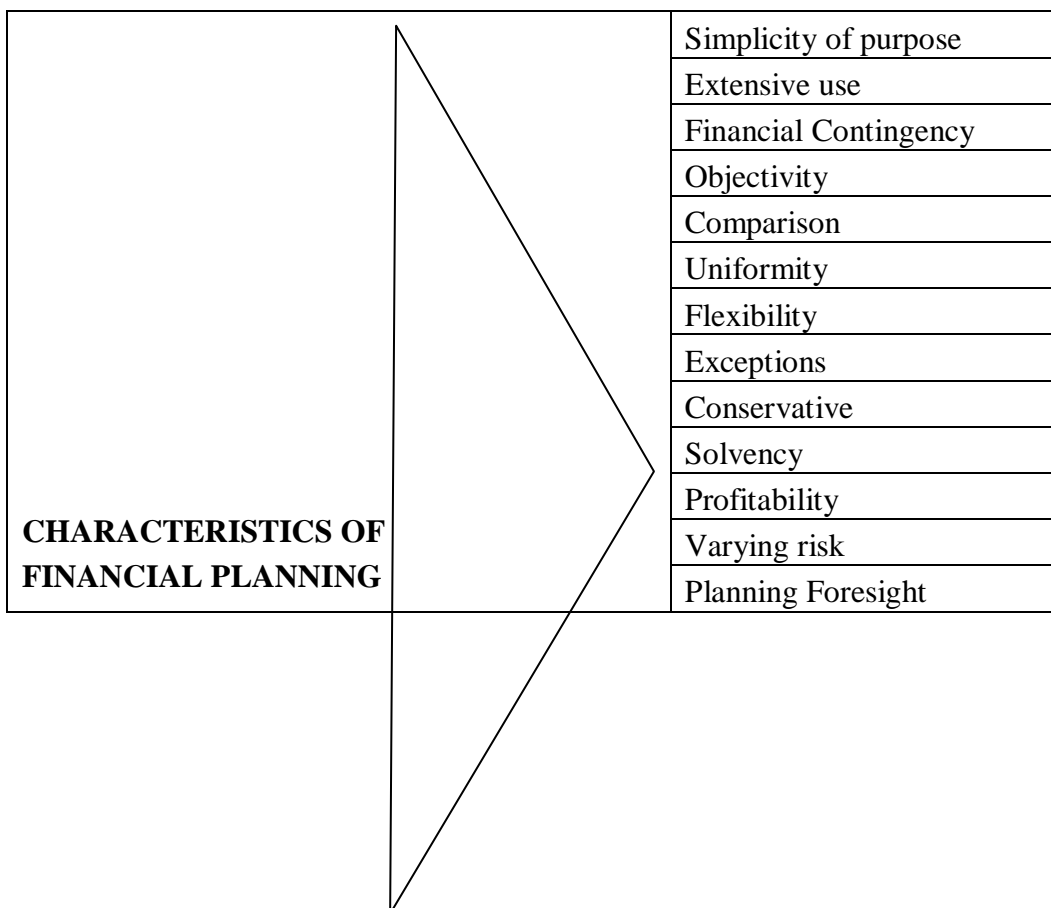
CHARACTERISTICS OF FINANCIAL PLANNING

Simplicity of purpose
Extensive use
Financial Contingency
Objectivity
Comparison
Uniformity
Flexibility
Exceptions
Conservative
Solvency
Profitability
Varying risk
Planning Foresight